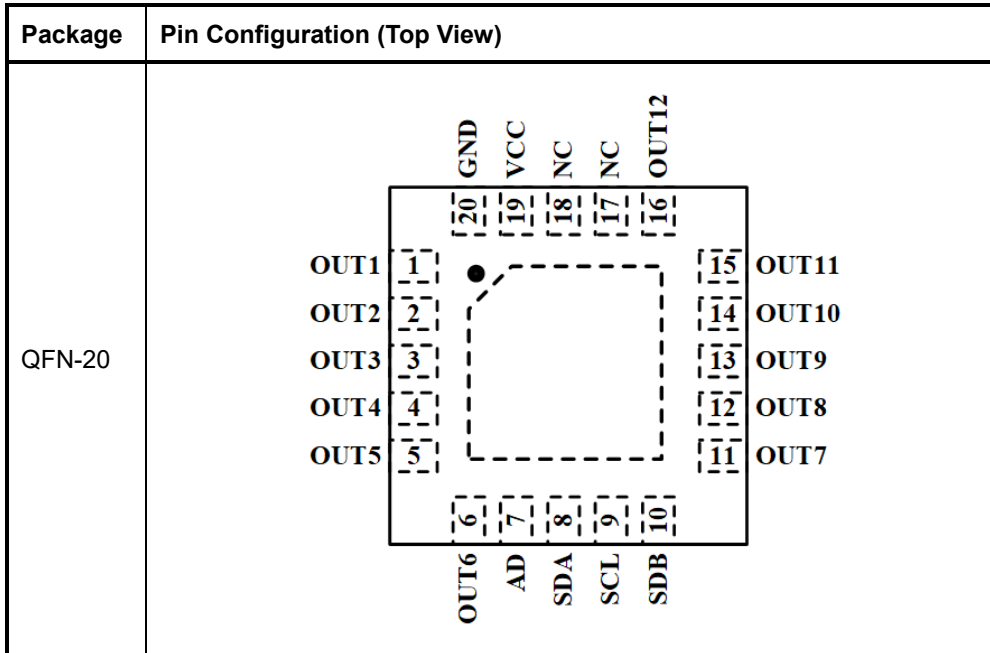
| Package | Pin Configuration (Top View) |
|---|---|
| QFN-20 | GND VCC NC NC OUT12<br>20 19 18 17 16<br>OUT1 1<br>OUT2 2<br>OUT3 3<br>OUT4 4<br>OUT5 5<br>15 OUT11<br>14 OUT10<br>13 OUT9<br>12 OUT8<br>11 OUT7<br>6 7 8 9 10<br>OUT6 AD SDA SCL SDB |